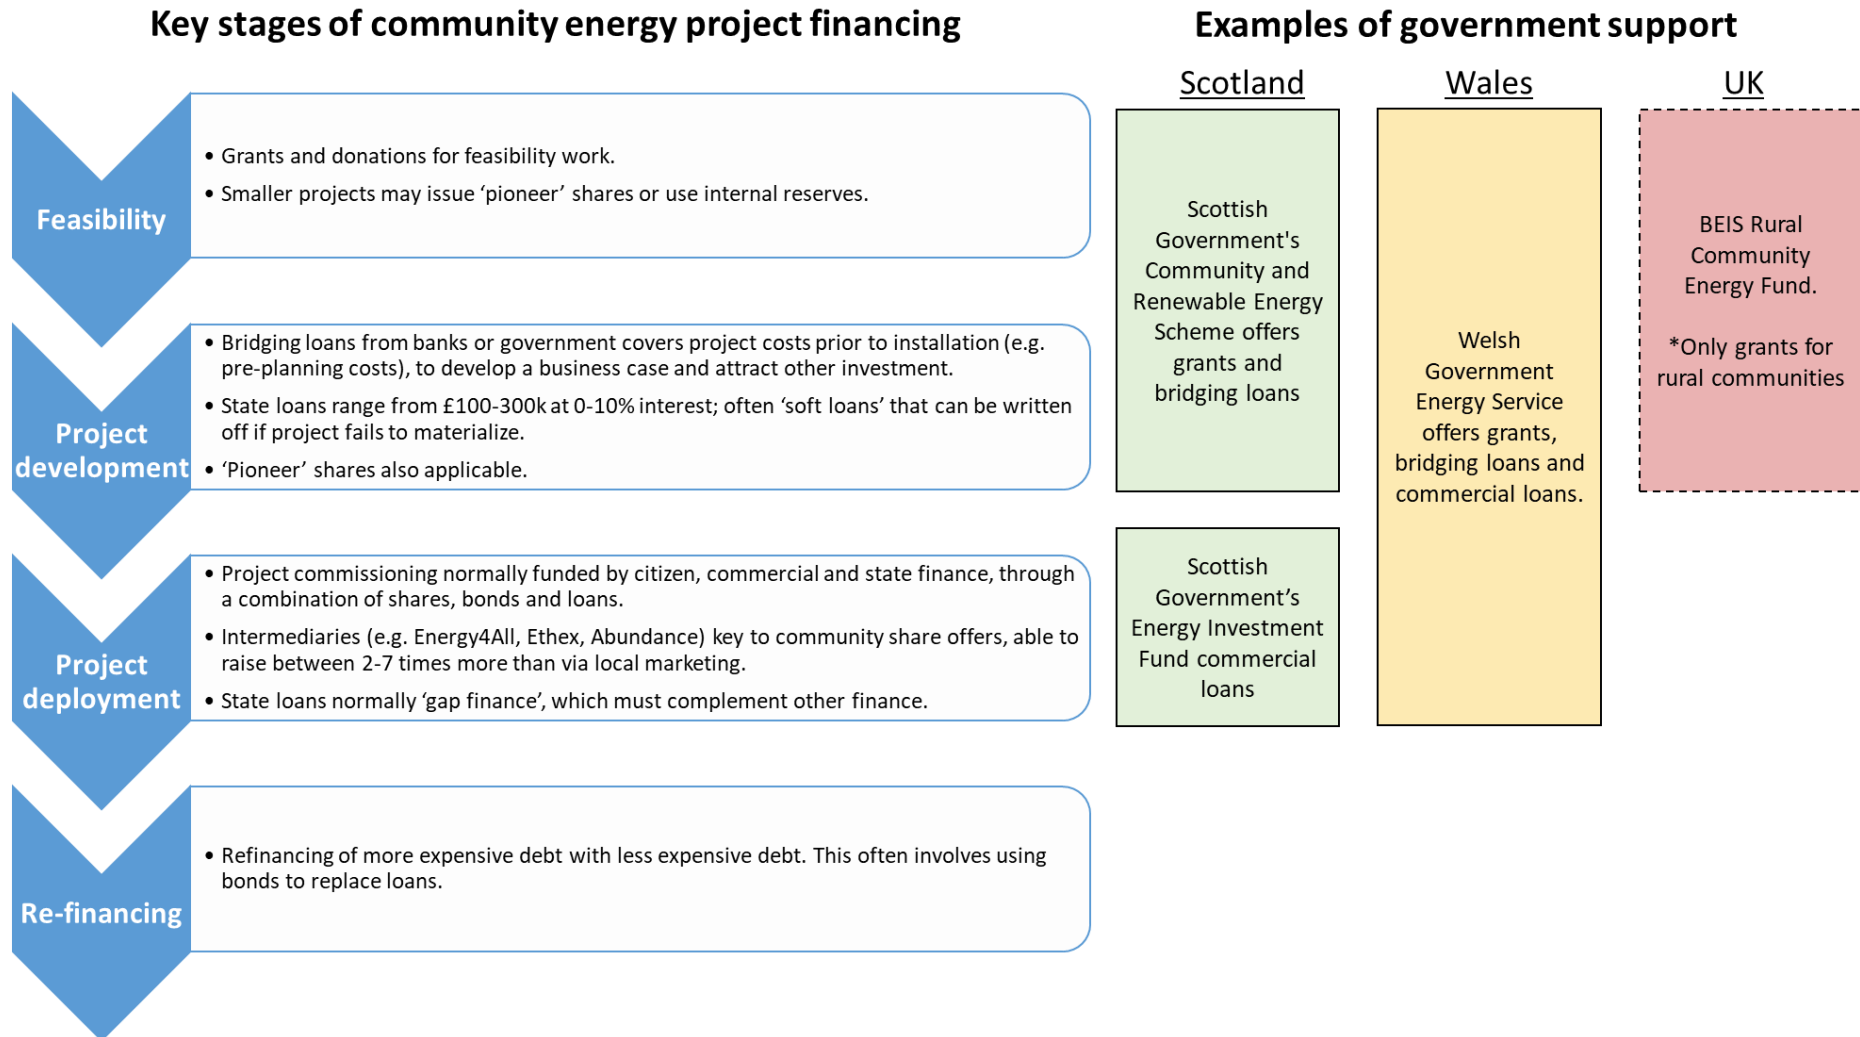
Key stages of community energy project financing

Feasibility

• Grants and donations for feasibility work.
• Smaller projects may issue 'pioneer' shares or use internal reserves.

Project development

• Bridging loans from banks or government covers project costs prior to installation (e.g. pre-planning costs), to develop a business case and attract other investment.
• State loans range from £100-300k at 0-10% interest; often 'soft loans' that can be written off if project fails to materialize.
• 'Pioneer' shares also applicable.

Project deployment

• Project commissioning normally funded by citizen, commercial and state finance, through a combination of shares, bonds and loans.
• Intermediaries (e.g. Energy4All, Ethex, Abundance) key to community share offers, able to raise between 2-7 times more than via local marketing.
• State loans normally 'gap finance', which must complement other finance.

Re-financing

• Refinancing of more expensive debt with less expensive debt. This often involves using bonds to replace loans.

Examples of government support

Scotland

Scottish Government's Community and Renewable Energy Scheme offers grants and bridging loans

Scottish Government's Energy Investment Fund commercial loans

Wales

Welsh Government Energy Service offers grants, bridging loans and commercial loans.

UK

BEIS Rural Community Energy Fund.

*Only grants for rural communities